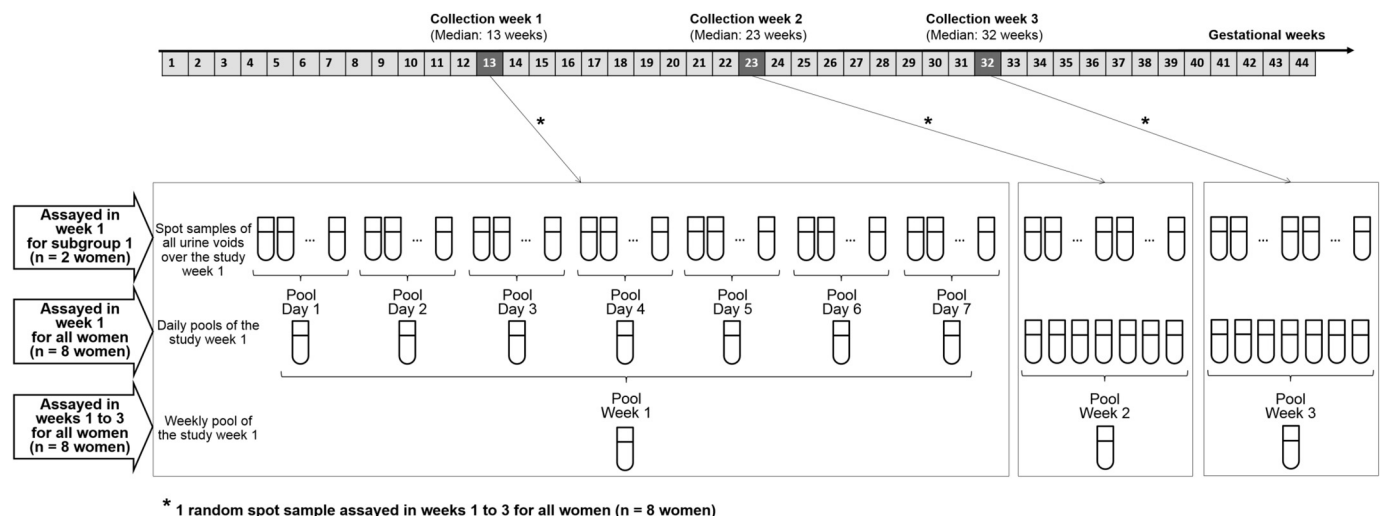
Collection week 1
(Median: 13 weeks)

Collection week 2
(Median: 23 weeks)

Collection week 3
(Median: 32 weeks)

Gestational weeks

| 1 | 2 | 3 | 4 | 5 | 6 | 7 | 8 | 9 | 10 | 11 | 12 | 13 | 14 | 15 | 16 | 17 | 18 | 19 | 20 | 21 | 22 | 23 | 24 | 25 | 26 | 27 | 28 | 29 | 30 | 31 | 32 | 33 | 34 | 35 | 36 | 37 | 38 | 39 | 40 | 41 | 42 | 43 | 44 |
|---|---|---|---|---|---|---|---|---|---|---|---|---|---|---|---|---|---|---|---|---|---|---|---|---|---|---|---|---|---|---|---|---|---|---|---|---|---|---|---|---|---|---|---|

*

*

*

Assayed in week 1 for subgroup 1 (n = 2 women)

Spot samples of all urine voids over the study week 1

...

Assayed in week 1 for all women (n = 8 women)

Daily pools of the study week 1

Pool Day 1

Pool Day 2

Pool Day 3

Pool Day 4

Pool Day 5

Pool Day 6

Pool Day 7

Assayed in weeks 1 to 3 for all women (n = 8 women)

Weekly pool of the study week 1

Pool Week 1

Pool Week 2

Pool Week 3

* 1 random spot sample assayed in weeks 1 to 3 for all women (n = 8 women)